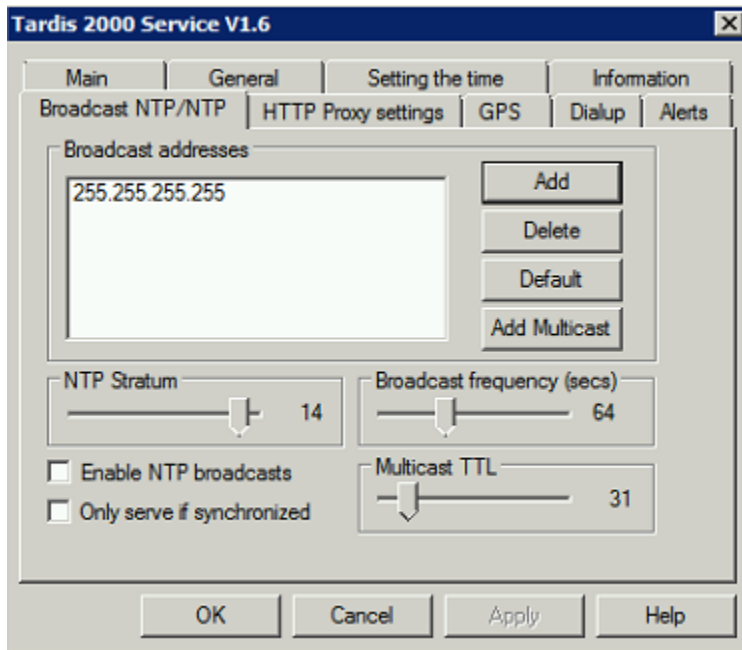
Tardis 2000 Service V1.6

Main | General | Setting the time | Information

Broadcast NTP/NTP | HTTP Proxy settings | GPS | Dialup | Alerts

Broadcast addresses

255.255.255.255

Add

Delete

Default

Add Multicast

NTP Stratum

14

Broadcast frequency (secs)

64

Enable NTP broadcasts

Only serve if synchronized

Multicast TTL

31

OK

Cancel

Apply

Help